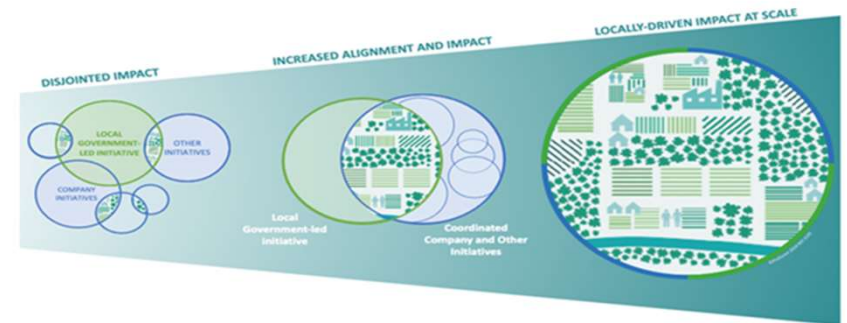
DISJOINTED IMPACT

LOCAL GOVERNMENT-LED INITIATIVE

OTHER INITIATIVES

COMPANY INITIATIVES

INCREASED ALIGNMENT AND IMPACT

Local Government-led initiative

Coordinated Company and Other Initiatives

LOCALLY-DRIVEN IMPACT AT SCALE